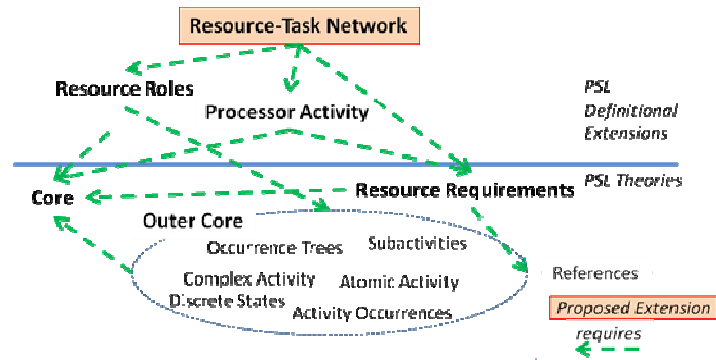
Resource-Task Network

Resource Roles

Processor Activity

PSL Definitional Extensions

PSL Theories

Core

Resource Requirements

Outer Core

Occurrence Trees

Subactivities

Complex Activity

Atomic Activity

Discrete States

Activity Occurrences

References

Proposed Extension

requires